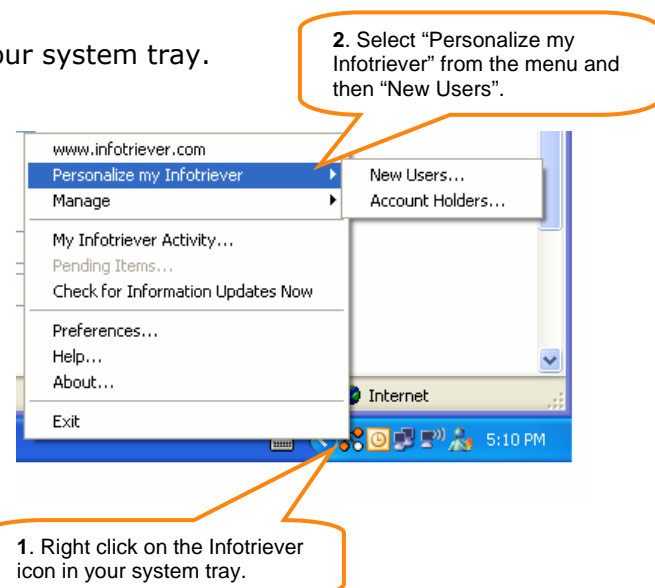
our system tray.

**2**. Select "Personalize my Infotriever" from the menu and then "New Users".

www.infotriever.com
Personalize my Infotriever
Manage
My Infotriever Activity...
Pending Items...
Check for Information Updates Now
Preferences...
Help...
About...
Exit

New Users...
Account Holders...

Internet

5:10 PM

**1**. Right click on the Infotriever icon in your system tray.